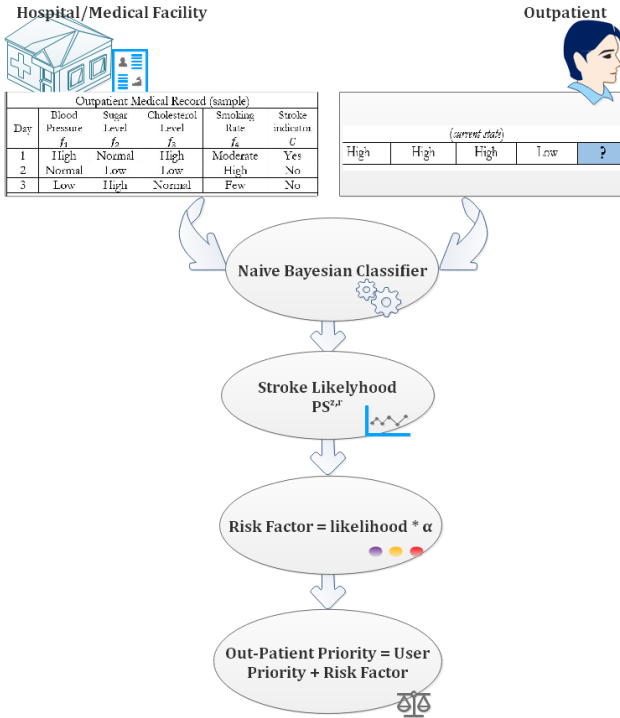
Hospital/Medical Facility

Outpatient

Outpatient Medical Record (sample)

| Day | Blood Pressure $f_1$ | Sugar Level $f_2$ | Cholesterol Level $f_3$ | Smoking Rate $f_4$ | Stroke indicator $C$ |
|---|---|---|---|---|---|
| 1 | High | Normal | High | Moderate | Yes |
| 2 | Normal | Low | Low | High | No |
| 3 | Low | High | Normal | Few | No |

(current state)

| High | High | High | Low | ? |
|---|---|---|---|---|

Naive Bayesian Classifier

Stroke Likelyhood $PS^{z,r}$

Risk Factor = likelihood * α

Out-Patient Priority = User Priority + Risk Factor